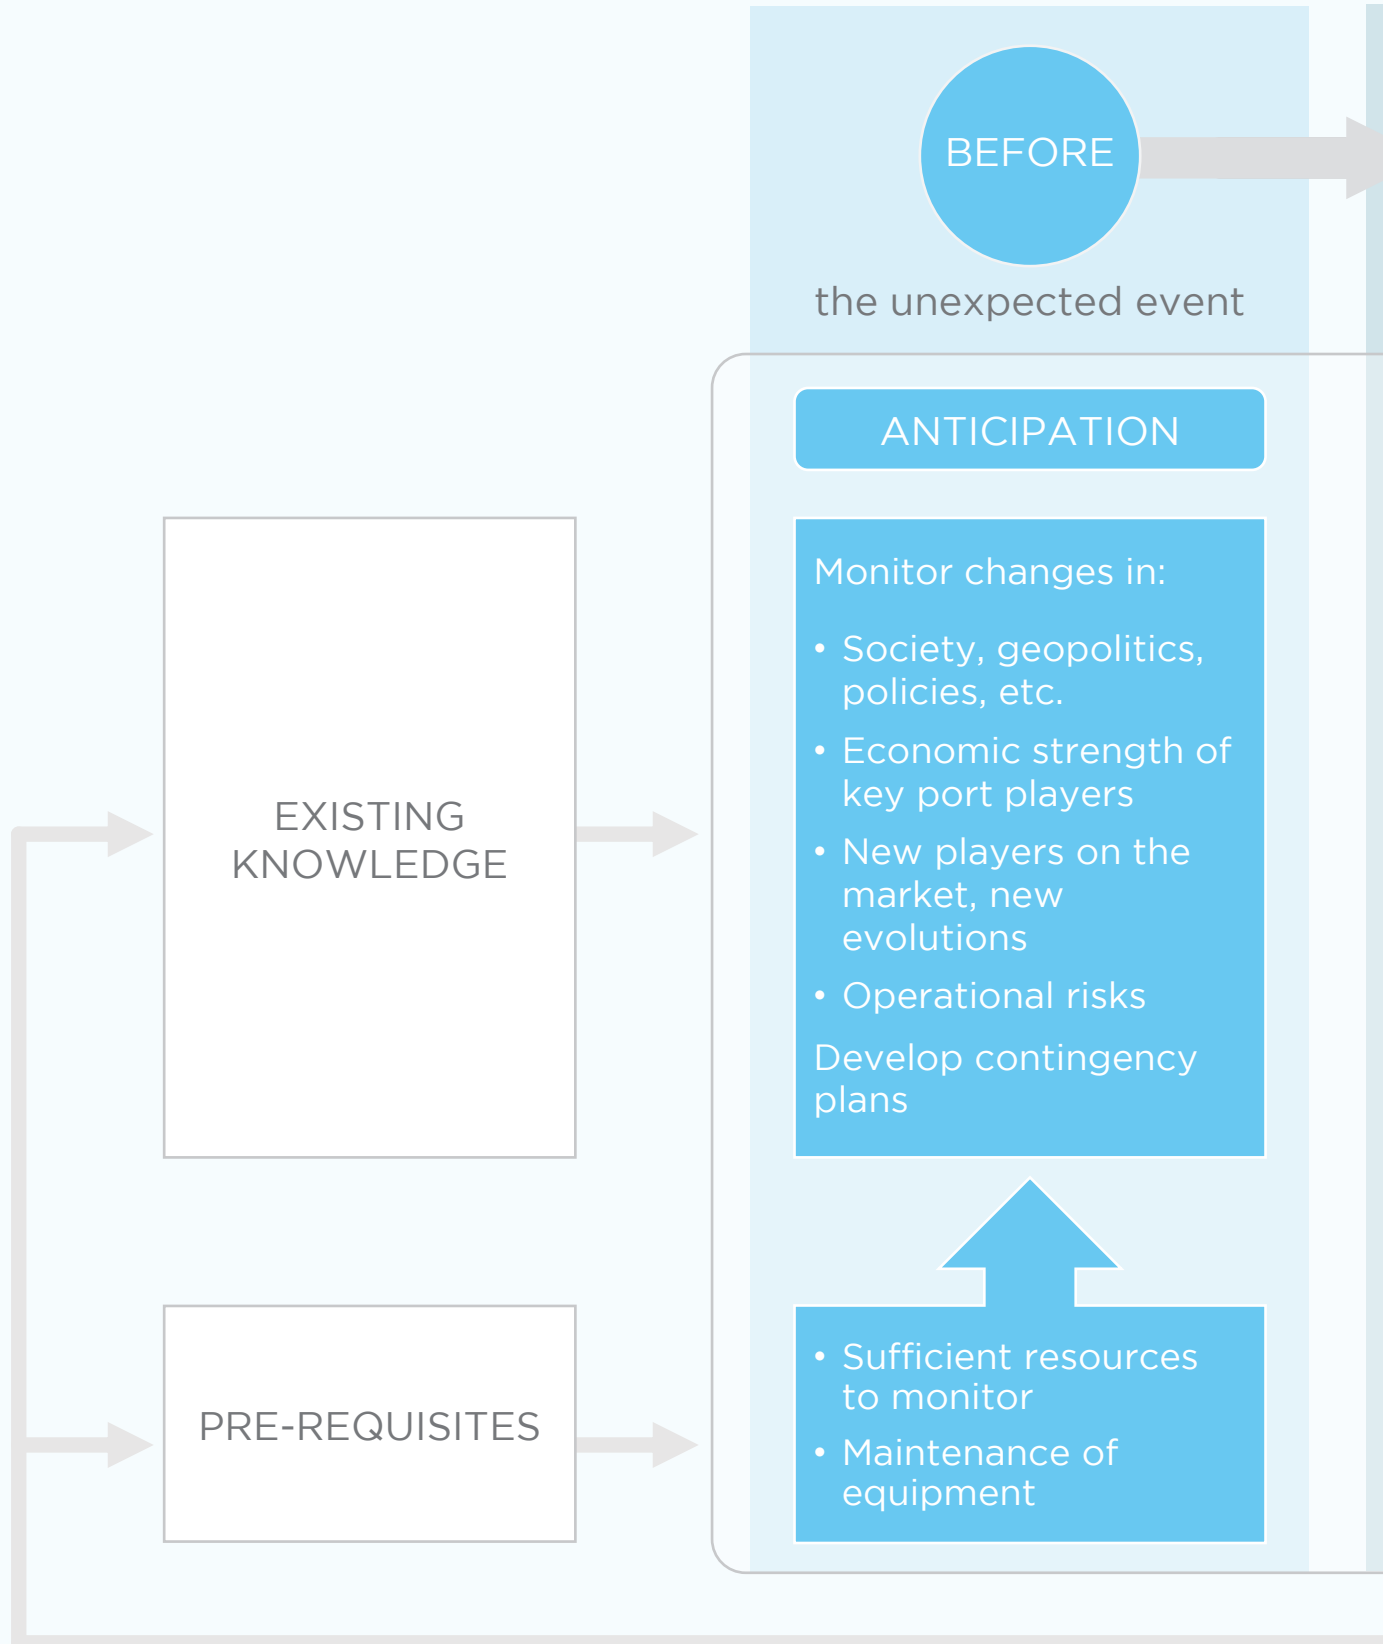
BEFORE

the unexpected event

ANTICIPATION

EXISTING KNOWLEDGE

Monitor changes in:

• Society, geopolitics, policies, etc.

• Economic strength of key port players

• New players on the market, new evolutions

• Operational risks

Develop contingency plans

PRE-REQUISITES

• Sufficient resources to monitor

• Maintenance of equipment